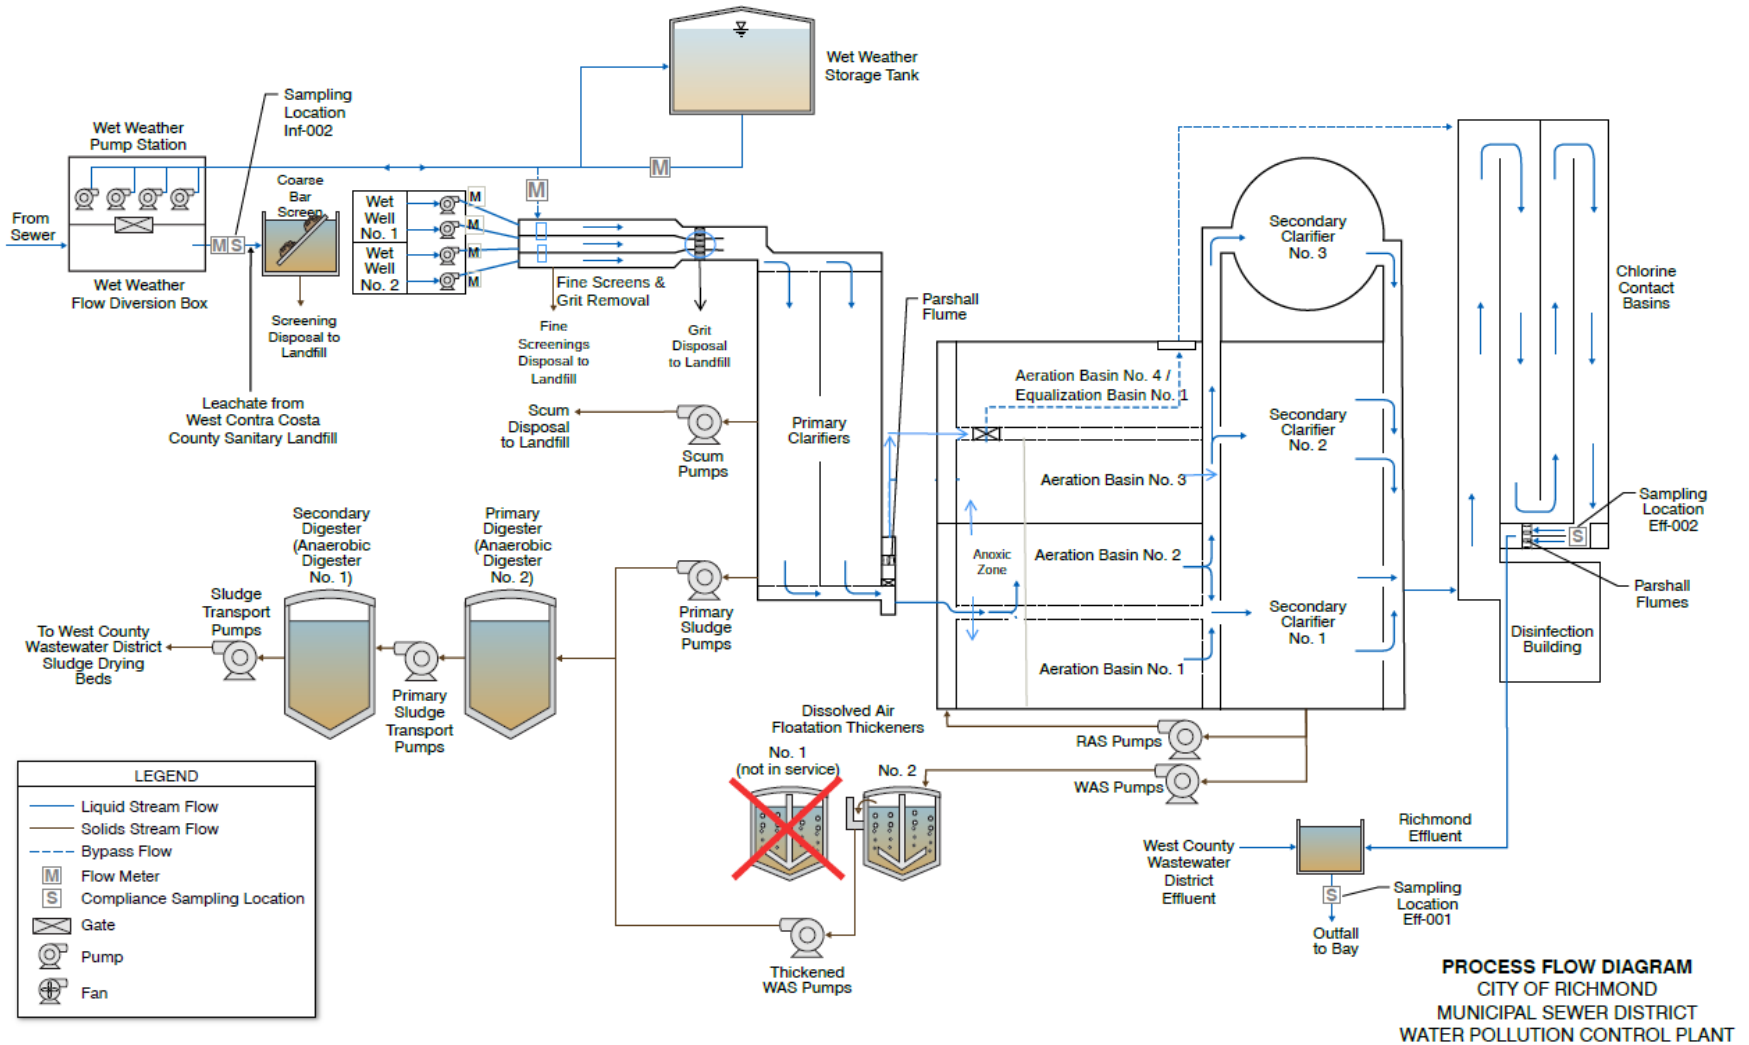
Wet Weather Storage Tank

Sampling Location Inf-002

Wet Weather Pump Station

From Sewer

M

M S

Coarse Bar Screen

Wet Well No. 1

Wet Well No. 2

M

M

M

M

Wet Weather Flow Diversion Box

Screening Disposal to Landfill

Fine Screens & Grit Removal

Fine Screenings Disposal to Landfill

Grit Disposal to Landfill

Leachate from West Contra Costa County Sanitary Landfill

Scum Disposal to Landfill

Scum Pumps

Primary Clarifiers

Parshall Flume

Secondary Clarifier No. 3

Chlorine Contact Basins

Aeration Basin No. 4 / Equalization Basin No. 1

Secondary Clarifier No. 2

Aeration Basin No. 3

Sampling Location Eff-002

S

Anoxic Zone

Aeration Basin No. 2

Parshall Flumes

Secondary Clarifier No. 1

Disinfection Building

Aeration Basin No. 1

Secondary Digester (Anaerobic Digester No. 1)

Primary Digester (Anaerobic Digester No. 2)

Sludge Transport Pumps

To West County Wastewater District Sludge Drying Beds

Primary Sludge Transport Pumps

Primary Sludge Pumps

Dissolved Air Floatation Thickeners

RAS Pumps

No. 1 (not in service)

No. 2

WAS Pumps

Richmond Effluent

West County Wastewater District Effluent

S

Sampling Location Eff-001

Outfall to Bay

Thickened WAS Pumps

LEGEND
Liquid Stream Flow
Solids Stream Flow
Bypass Flow
M Flow Meter
S Compliance Sampling Location
Gate
Pump
Fan

PROCESS FLOW DIAGRAM
CITY OF RICHMOND
MUNICIPAL SEWER DISTRICT
WATER POLLUTION CONTROL PLANT